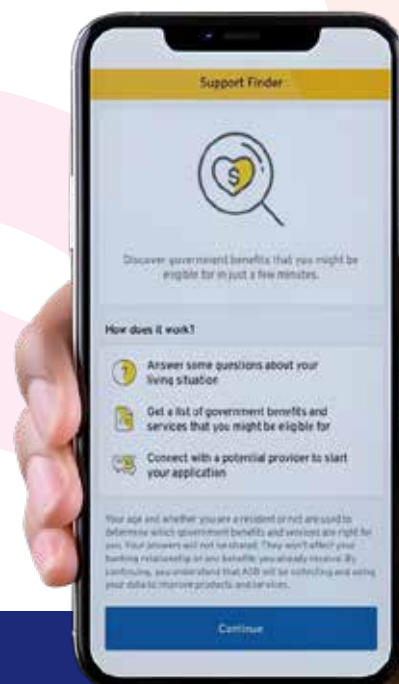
Support Finder

Discover government benefits that you might be eligible for in just a few minutes.

How does it work?

Answer some questions about your living situation

Get a list of government benefits and services that you might be eligible for

Connect with a potential provider to start your application

Your age and whether you are a resident or not are used to determine which government benefits and services are right for you. Your answers will not be shared. They won't affect your banking relationship or any benefits you already receive. By continuing, you understand that ASB will be collecting and using your data to improve products and services.

Continue